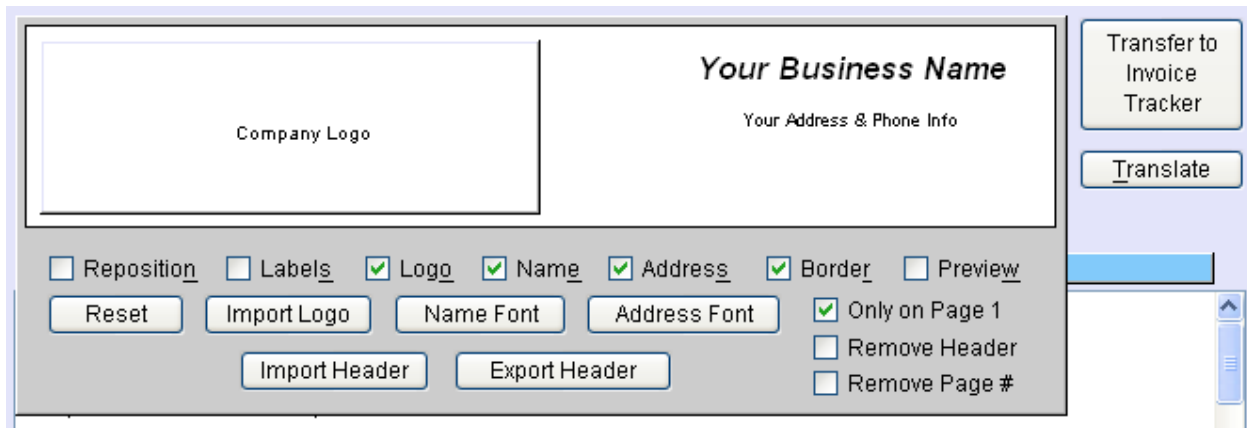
Company Logo

Your Business Name

Your Address & Phone Info

Transfer to Invoice Tracker

Translate

Reposition  Labels  Logo  Name  Address  Border  Preview

Reset  Import Logo  Name Font  Address Font

Only on Page 1

Remove Header

Import Header  Export Header

Remove Page #